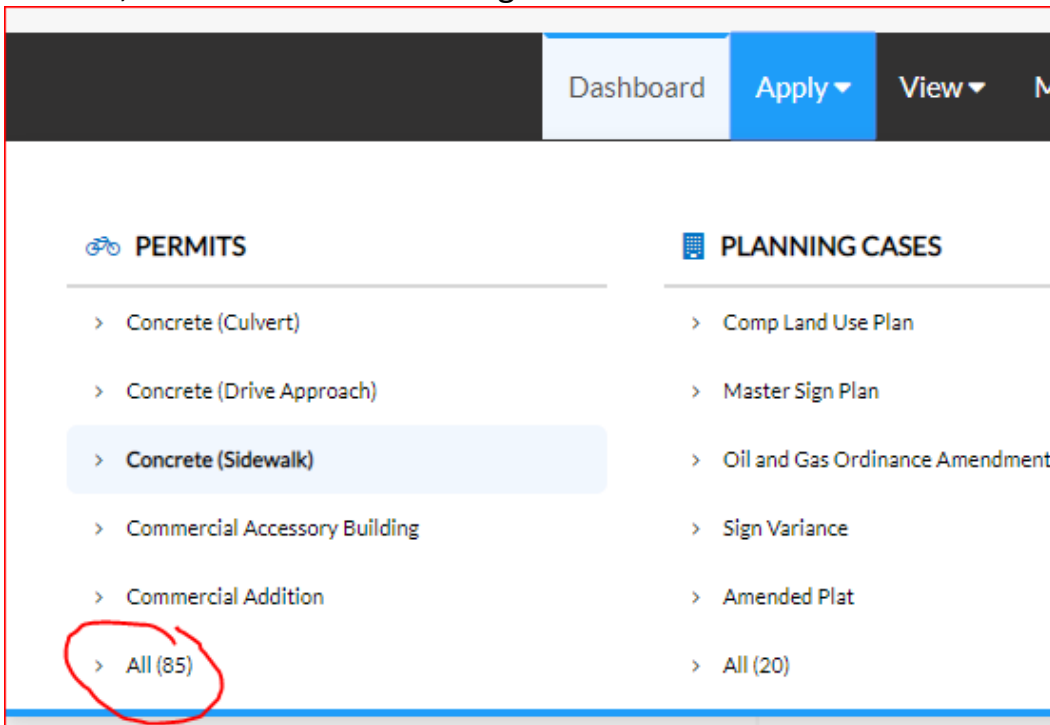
Dashboard Apply View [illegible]

PERMITS

Concrete (Culvert)

Concrete (Drive Approach)

Concrete (Sidewalk)

Commercial Accessory Building

Commercial Addition

All (85)

PLANNING CASES

Comp Land Use Plan

Master Sign Plan

Oil and Gas Ordinance Amendment

Sign Variance

Amended Plat

All (20)